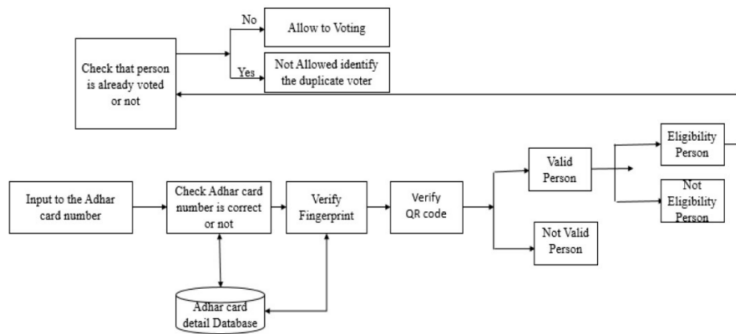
Check that person is already voted or not

No

Allow to Voting

Yes

Not Allowed identify the duplicate voter

Input to the Adhar card number

Check Adhar card number is correct or not

Verify Fingerprint

Verify QR code

Valid Person

Not Valid Person

Eligibility Person

Not Eligibility Person

Adhar card detail Database